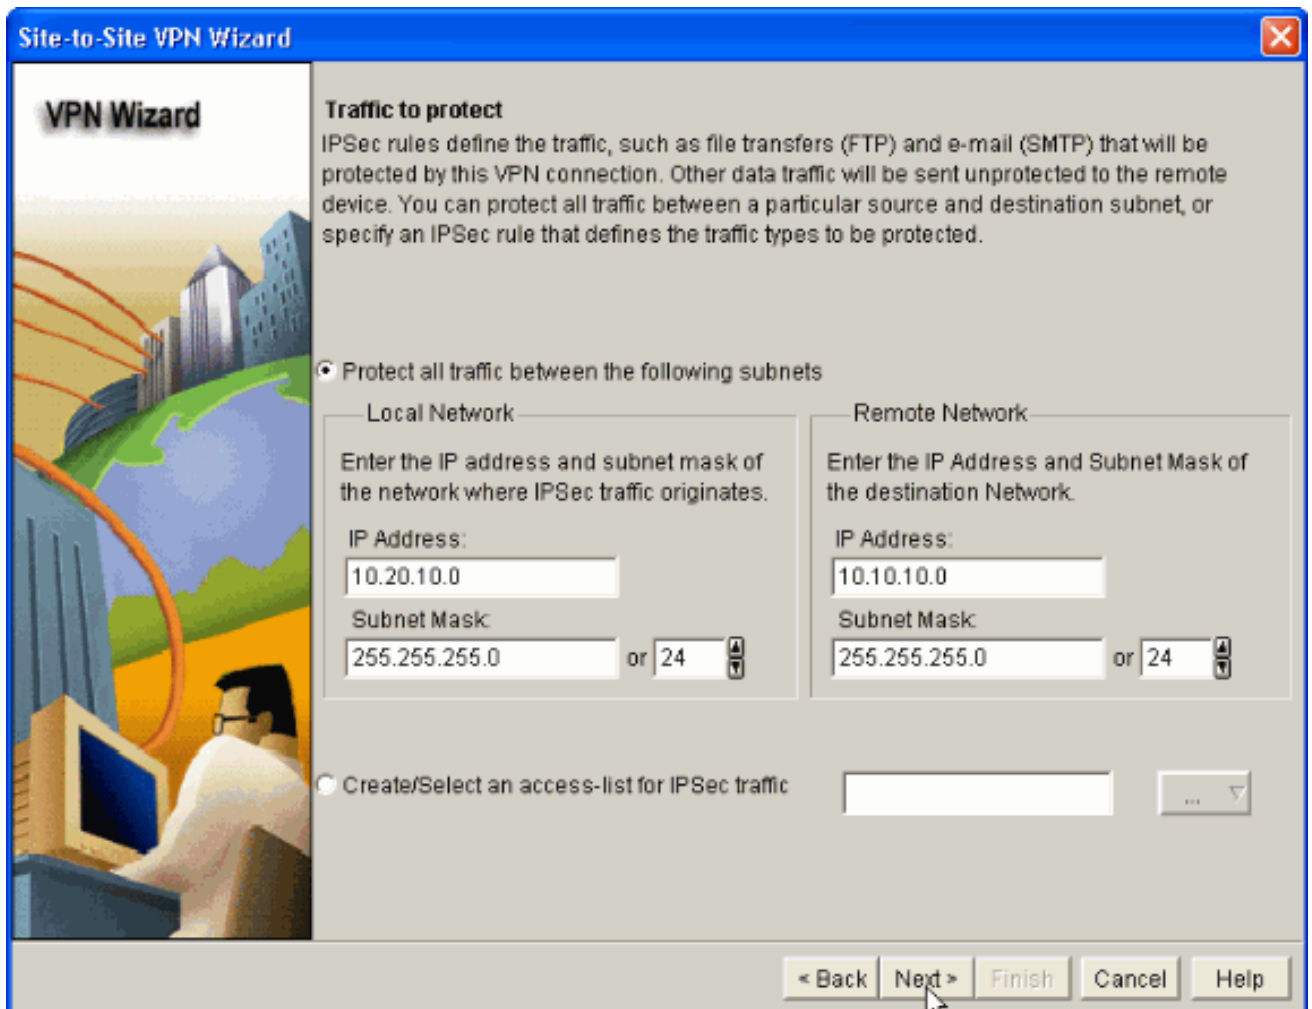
Site-to-Site VPN Wizard

VPN Wizard

Traffic to protect

IPSec rules define the traffic, such as file transfers (FTP) and e-mail (SMTP) that will be protected by this VPN connection. Other data traffic will be sent unprotected to the remote device. You can protect all traffic between a particular source and destination subnet, or specify an IPSec rule that defines the traffic types to be protected.

Protect all traffic between the following subnets

Local Network

Enter the IP address and subnet mask of the network where IPSec traffic originates.

IP Address:

10.20.10.0

Subnet Mask:

255.255.255.0 or 24

Remote Network

Enter the IP Address and Subnet Mask of the destination Network.

IP Address:

10.10.10.0

Subnet Mask:

255.255.255.0 or 24

Create/Select an access-list for IPSec traffic

...

< Back Next > Finish Cancel Help